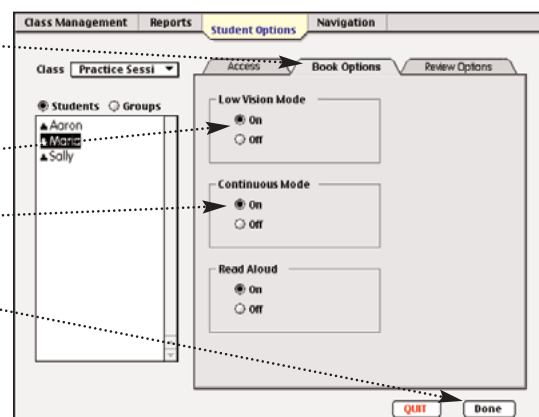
Class Management | Reports | Student Options | Navigation

Class Practice Sessi

Students Groups

Aaron
Maria
Sally

Access | Book Options | Review Options

Low Vision Mode
On
Off

Continuous Mode
On
Off

Read Aloud
On
Off

QUIT
Done